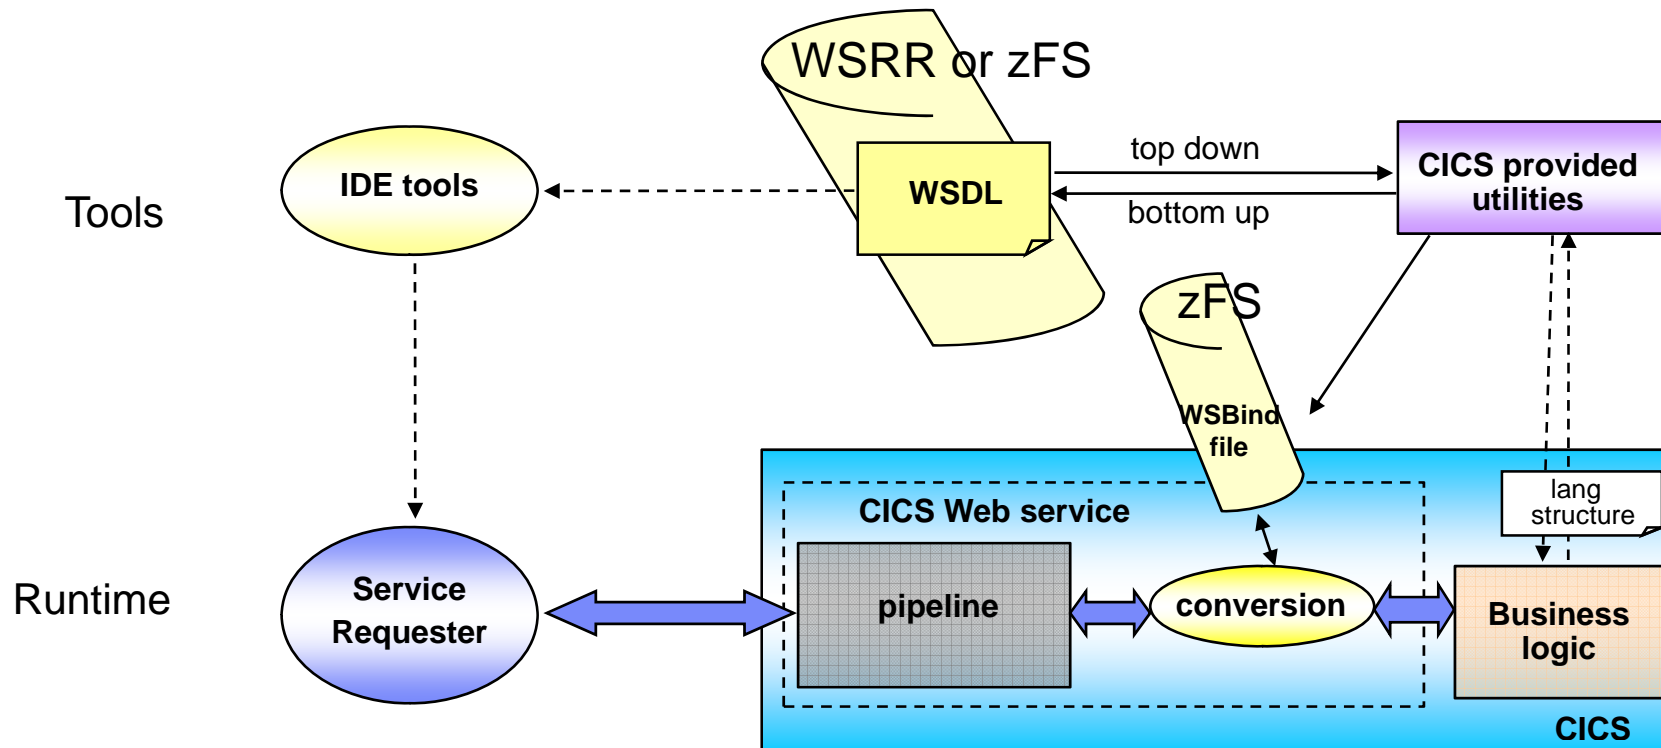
WSRR or zFS

Tools

IDE tools

WSDL

top down

bottom up

CICS provided utilities

zFS

WSBind file

lang structure

CICS Web service

Runtime

Service Requester

pipeline

conversion

Business logic

CICS